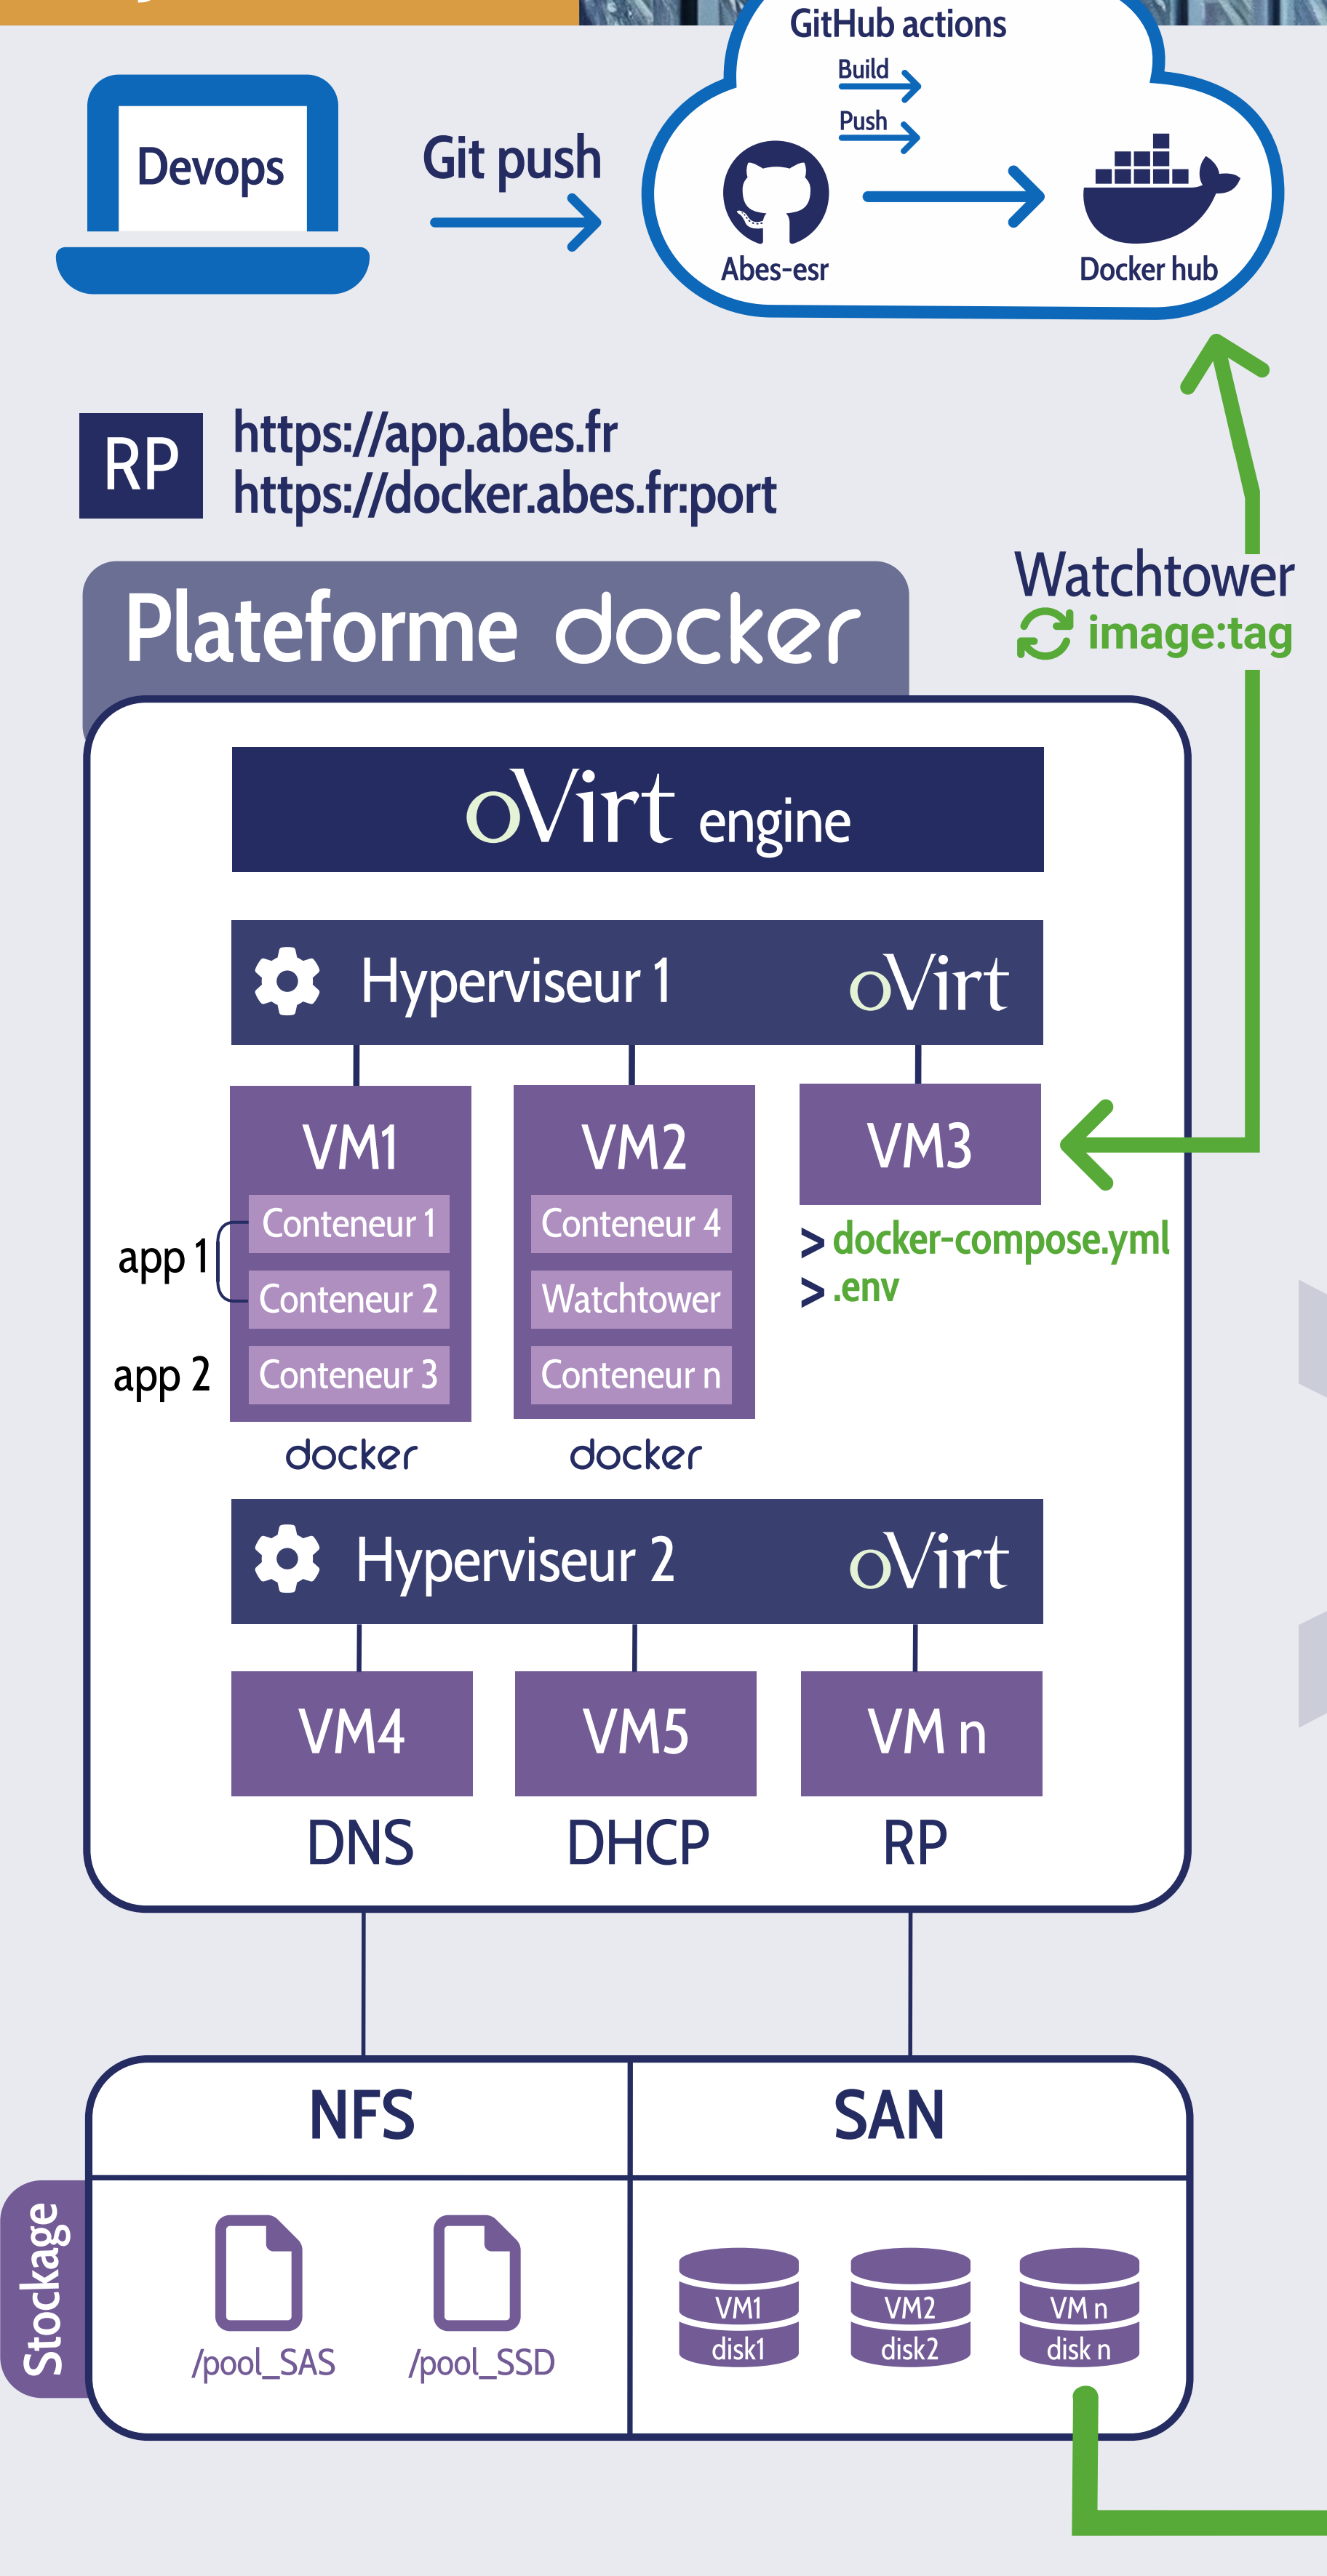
Devops

Git push

GitHub actions
Build
Push
Abes-esr
Docker hub

RP https://app.abes.fr
https://docker.abes.fr:port

Watchtower
image:tag

Plateforme docker

oVirt engine

Hyperviseur 1 oVirt

VM1
Conteneur 1
Conteneur 2
Conteneur 3
app 1
app 2
docker

VM2
Conteneur 4
Watchtower
Conteneur n
docker

VM3
> docker-compose.yml
> .env

Hyperviseur 2 oVirt

VM4
DNS

VM5
DHCP

VM n
RP

Stockage

NFS
/pool_SAS
/pool_SSD

SAN
VM1 disk1
VM2 disk2
VM n disk n